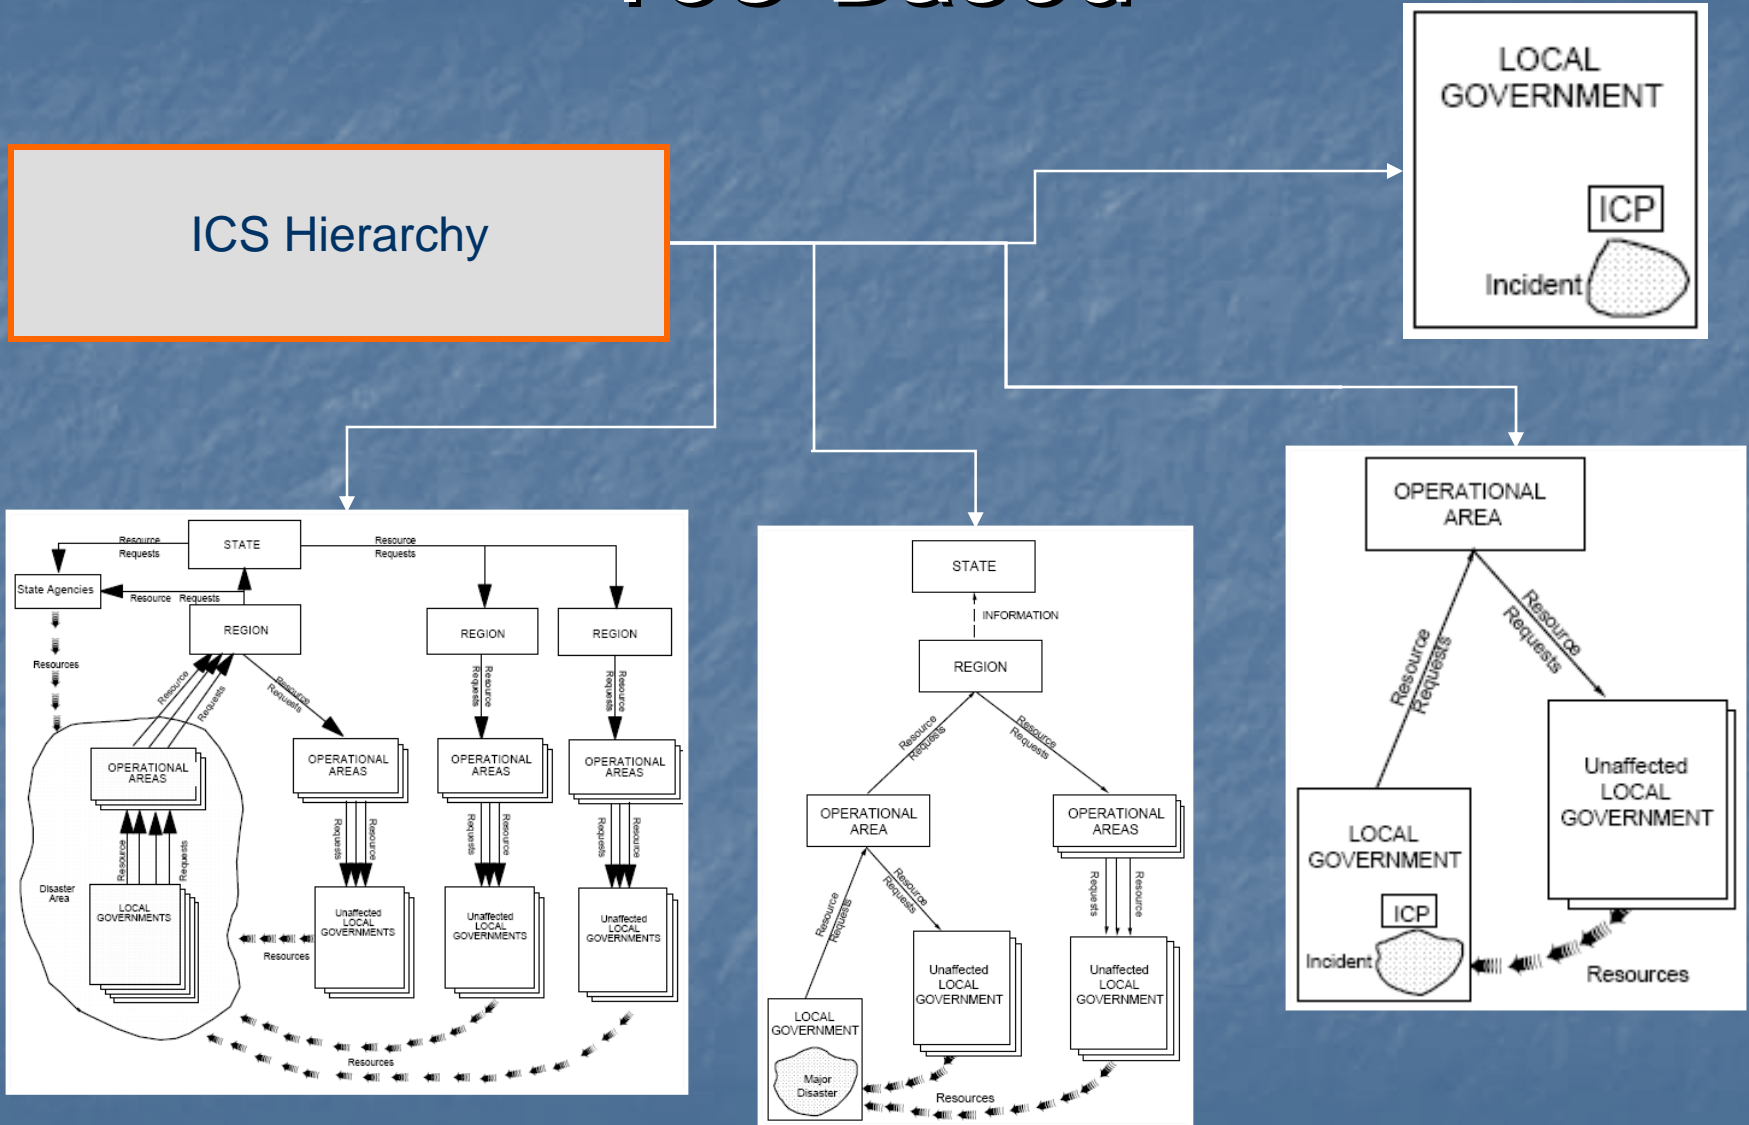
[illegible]

ICS Hierarchy

LOCAL GOVERNMENT

ICP

Incident

OPERATIONAL AREA

Resource Requests

Resource Requests

LOCAL GOVERNMENT

ICP

Incident

Unaffected LOCAL GOVERNMENT

Resources

STATE

INFORMATION

REGION

Resource Requests

Resource Requests

OPERATIONAL AREA

OPERATIONAL AREAS

Resource Requests

Resource Requests

Requests

Resource

LOCAL GOVERNMENT

Major Disaster

Unaffected LOCAL GOVERNMENT

Unaffected LOCAL GOVERNMENT

Resources

Resource Requests

STATE

Resource Requests

State Agencies

Resource Requests

Resources

REGION

REGION

REGION

Resource

Requests

Resource Requests

Requests Resource

Requests Resource

OPERATIONAL AREAS

OPERATIONAL AREAS

OPERATIONAL AREAS

OPERATIONAL AREAS

Resource

Requests

Disaster Area

LOCAL GOVERNMENTS

Requests

Resource

Requests

Resource

Requests

Resource

Unaffected LOCAL GOVERNMENTS

Unaffected LOCAL GOVERNMENTS

Unaffected LOCAL GOVERNMENTS

Resources

Resources